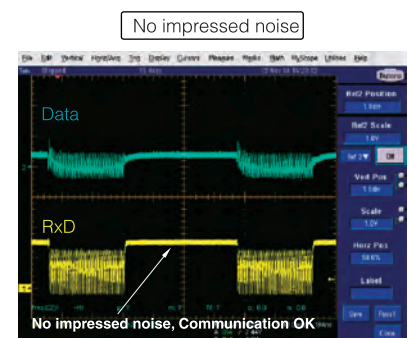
No impressed noise

File Edit Vertical Horiz/Acq Trig Display Cursors Measure Masks Math MyScope Utilities Help

Tek Stopped

Data

RxD

Ref2 Position
1.1div

Ref2 Scale
1.0V

Ref 2

Off

Vert Pos
1.1div

Scale
1.0V

Horiz Pos
50.0%

Label

Save

Recall

Close

No impressed noise, Communication OK